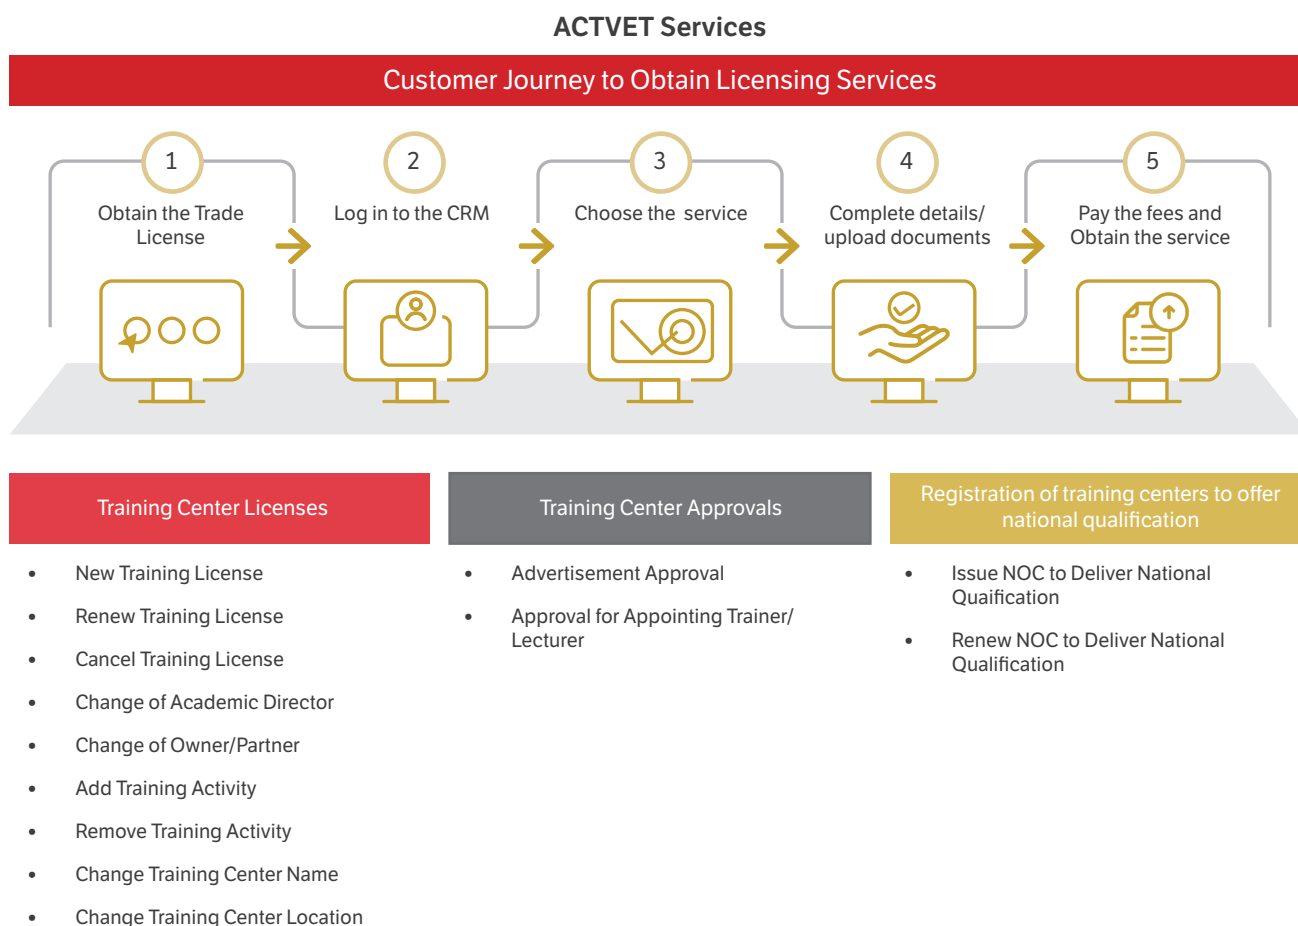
ACTVET Services

Customer Journey to Obtain Licensing Services

1
Obtain the Trade License

2
Log in to the CRM

3
Choose the service

4
Complete details/ upload documents

5
Pay the fees and Obtain the service

Training Center Licenses

- New Training License
- Renew Training License
- Cancel Training License
- Change of Academic Director
- Change of Owner/Partner
- Add Training Activity
- Remove Training Activity
- Change Training Center Name
- Change Training Center Location

Training Center Approvals

- Advertisement Approval
- Approval for Appointing Trainer/ Lecturer

Registration of training centers to offer national qualification

- Issue NOC to Deliver National Quaification
- Renew NOC to Deliver National Qualification